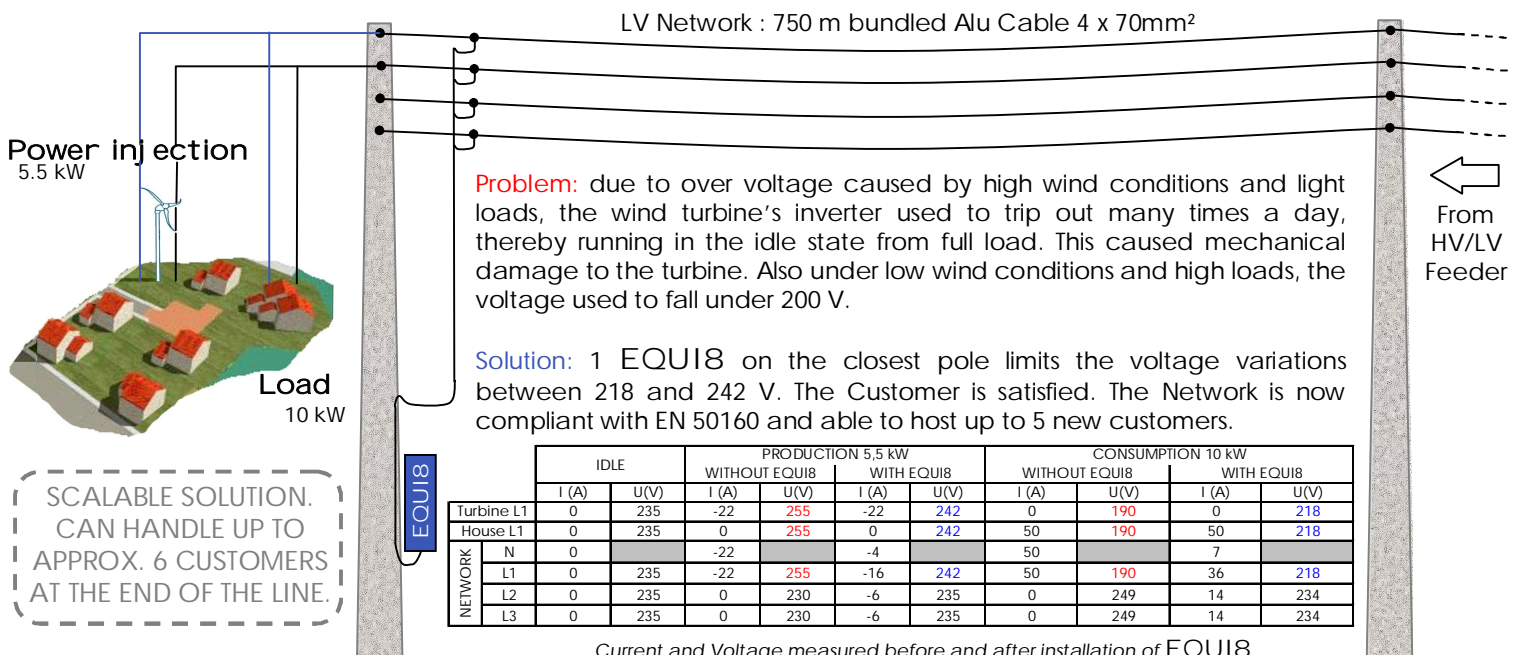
LV Network : 750 m bundled Alu Cable 4 x 70mm²

Power injection
5.5 kW

Load
10 kW

From HV/LV Feeder

Problem: due to over voltage caused by high wind conditions and light loads, the wind turbine's inverter used to trip out many times a day, thereby running in the idle state from full load. This caused mechanical damage to the turbine. Also under low wind conditions and high loads, the voltage used to fall under 200 V.

Solution: 1 EQUI8 on the closest pole limits the voltage variations between 218 and 242 V. The Customer is satisfied. The Network is now compliant with EN 50160 and able to host up to 5 new customers.

EQUI8

SCALABLE SOLUTION. CAN HANDLE UP TO APPROX. 6 CUSTOMERS AT THE END OF THE LINE.

| | | IDLE | | PRODUCTION 5,5 kW WITHOUT EQUI8 | | PRODUCTION 5,5 kW WITH EQUI8 | | CONSUMPTION 10 kW WITHOUT EQUI8 | | CONSUMPTION 10 kW WITH EQUI8 | |
|---|---|---|---|---|---|---|---|---|---|---|---|
| | | I (A) | U(V) | I (A) | U(V) | I (A) | U(V) | I (A) | U(V) | I (A) | U(V) |
| Turbine L1 | | 0 | 235 | -22 | 255 | -22 | 242 | 0 | 190 | 0 | 218 |
| House L1 | | 0 | 235 | 0 | 255 | 0 | 242 | 50 | 190 | 50 | 218 |
| NETWORK | N | 0 | | -22 | | -4 | | 50 | | 7 | |
| | L1 | 0 | 235 | -22 | 255 | -16 | 242 | 50 | 190 | 36 | 218 |
| | L2 | 0 | 235 | 0 | 230 | -6 | 235 | 0 | 249 | 14 | 234 |
| | L3 | 0 | 235 | 0 | 230 | -6 | 235 | 0 | 249 | 14 | 234 |

Current and Voltage measured before and after installation of EQUI8